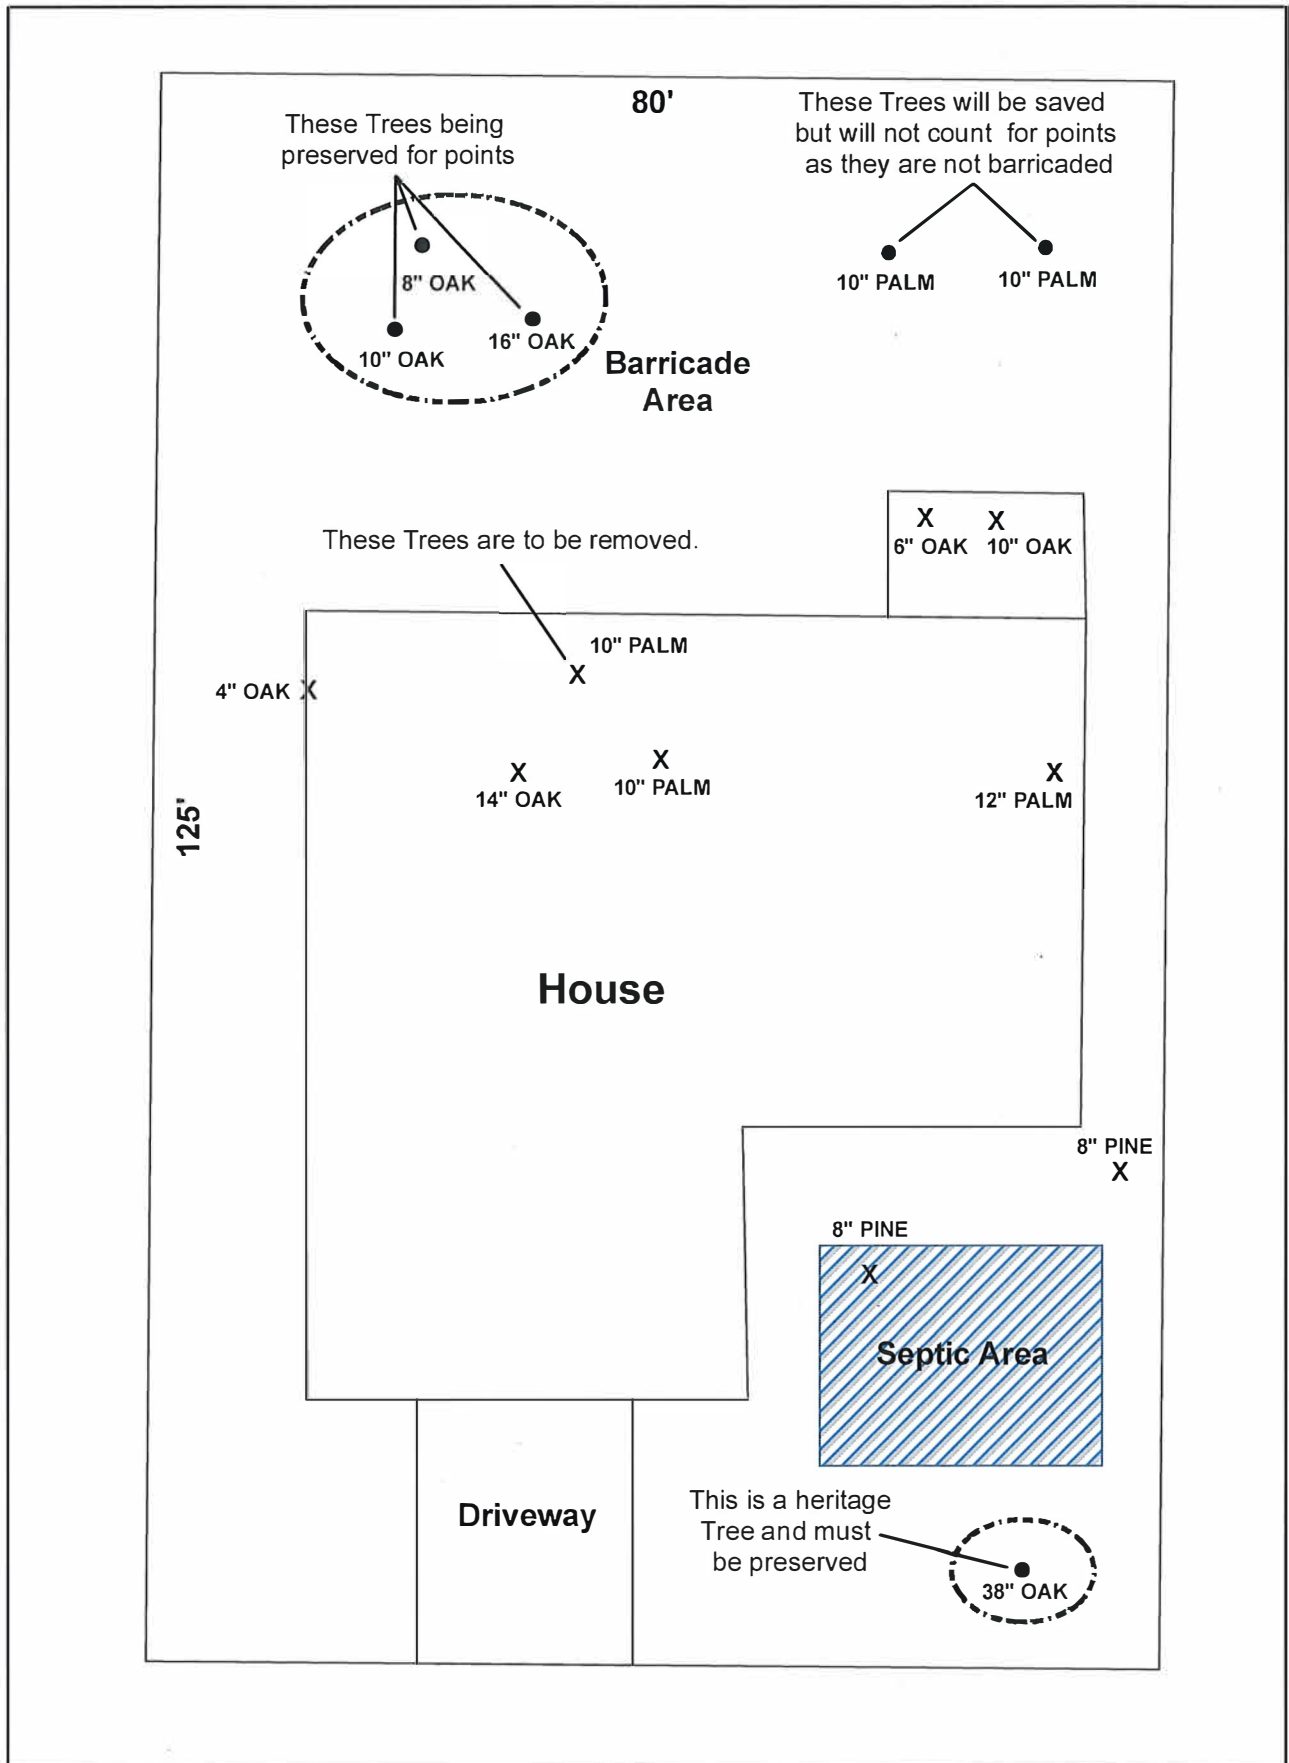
80'

These Trees being preserved for points

8" OAK

10" OAK

16" OAK

Barricade Area

These Trees will be saved but will not count for points as they are not barricaded

10" PALM

10" PALM

These Trees are to be removed.

X 6" OAK

X 10" OAK

10" PALM X

4" OAK X

X 14" OAK

X 10" PALM

X 12" PALM

125'

House

8" PINE X

8" PINE X

Septic Area

Driveway

This is a heritage Tree and must be preserved

38" OAK